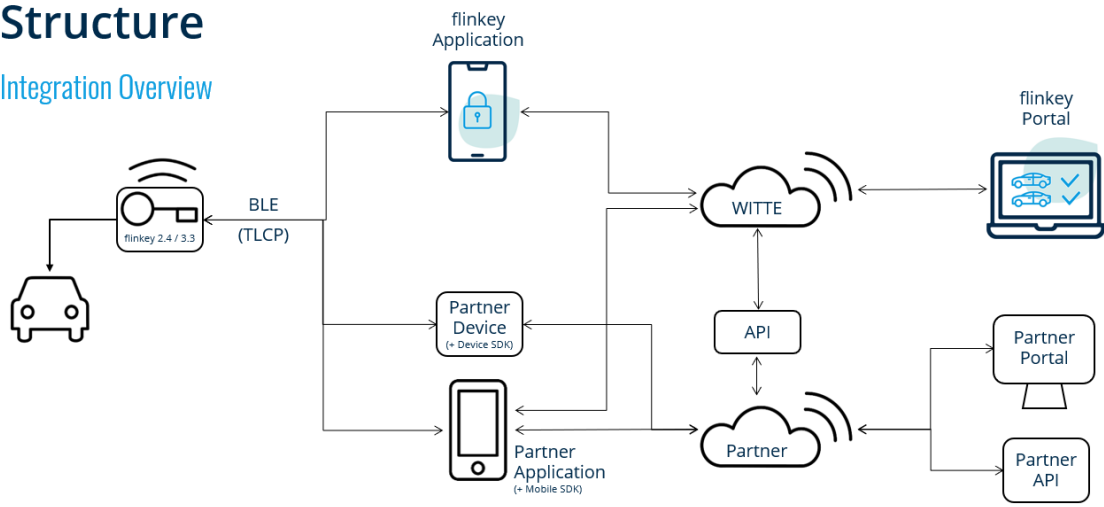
Structure

Integration Overview

flinkey Application

flinkey Portal

flinkey 2.4 / 3.3

BLE

(TLCP)

WITTE

Partner Device
(+ Device SDK)

API

Partner Portal

Partner

Partner Application
(+ Mobile SDK)

Partner API